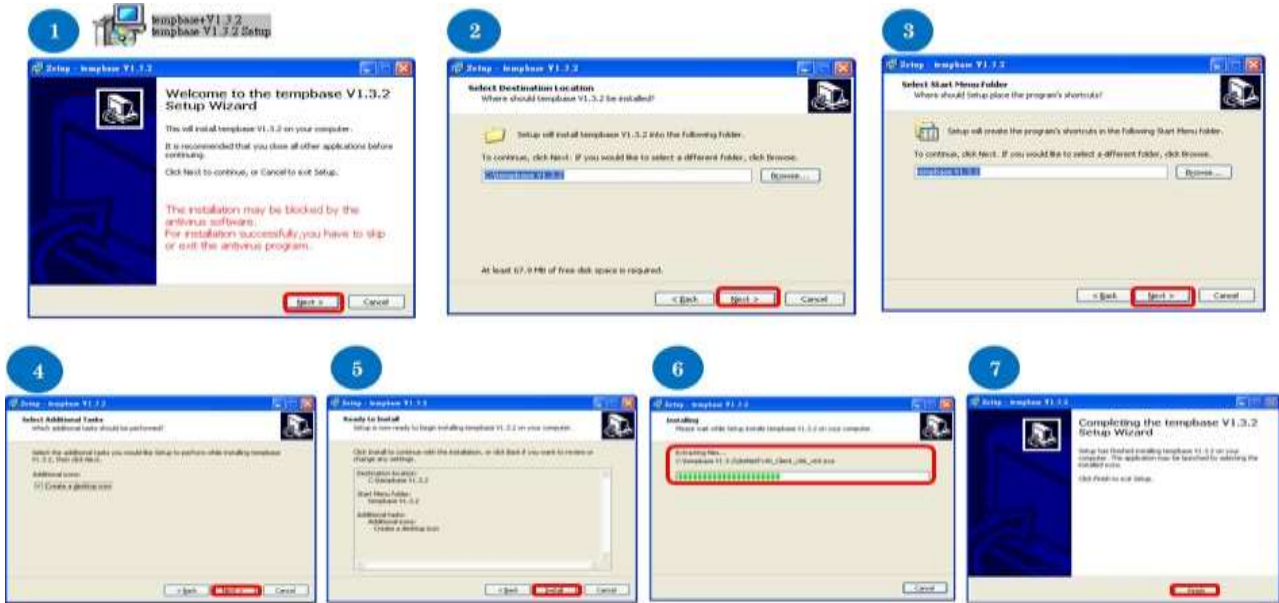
1

tempbase+V1.3.2
tempbase V1.3.2 Setup

Setup - tempbase V1.3.2

Welcome to the tempbase V1.3.2 Setup Wizard

This will install tempbase V1.3.2 on your computer.

It is recommended that you close all other applications before continuing.

Click Next to continue, or Cancel to exit Setup.

The installation may be blocked by the antivirus software.
For installation successfully,you have to skip or exit the antivirus program.

Next > Cancel

2

Setup - tempbase V1.3.2

Select Destination Location
Where should tempbase V1.3.2 be installed?

Setup will install tempbase V1.3.2 into the following folder.

To continue, click Next. If you would like to select a different folder, click Browse.

C:\tempbase V1.3.2

Browse...

At least 67.9 MB of free disk space is required.

< Back Next > Cancel

3

Setup - tempbase V1.3.2

Select Start Menu Folder
Where should Setup place the program's shortcuts?

Setup will create the program's shortcuts in the following Start Menu folder.

To continue, click Next. If you would like to select a different folder, click Browse.

tempbase V1.3.2

Browse...

< Back Next > Cancel

4

Setup - tempbase V1.3.2

Select Additional Tasks
Which additional tasks should be performed?

Select the additional tasks you would like Setup to perform while installing tempbase V1.3.2, then click Next.

Additional icons:

Create a desktop icon

< Back Next > Cancel

5

Setup - tempbase V1.3.2

Ready to Install
Setup is now ready to begin installing tempbase V1.3.2 on your computer.

Click Install to continue with the installation, or click Back if you want to review or change any settings.

Destination location:
C:\tempbase V1.3.2

Start Menu folder:
tempbase V1.3.2

Additional tasks:
Additional icons:
Create a desktop icon

< Back Install Cancel

6

Setup - tempbase V1.3.2

Installing
Please wait while Setup installs tempbase V1.3.2 on your computer.

Extracting files...
C:\tempbase V1.3.2\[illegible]

Cancel

7

Setup - tempbase V1.3.2

Completing the tempbase V1.3.2 Setup Wizard

Setup has finished installing tempbase V1.3.2 on your computer. The application may be launched by selecting the installed icons.

Click Finish to exit Setup.

Finish